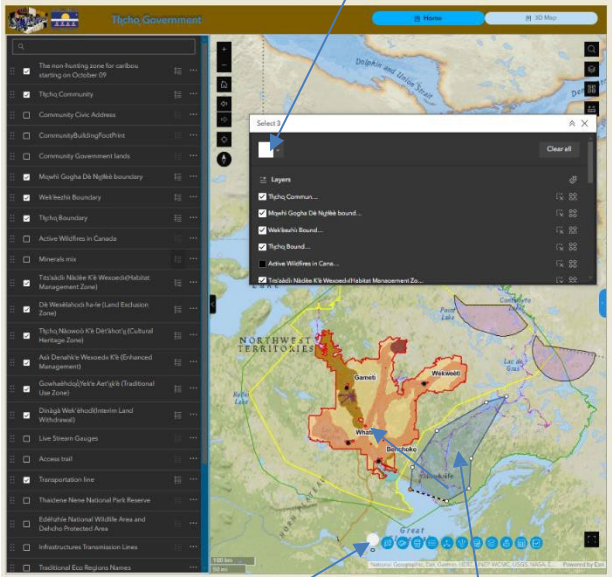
Tłı̨chǫ Government

Home

3D Map

The non hunting zone for caribou starting on October 09

Tłı̨chǫ Community

Community Civic Address

CommunityBuildingFootPrint

Community Government lands

Mǫwhì Gogha Dè Nı̨ıtłèè boundary

Wek'èezhìı Boundary

Tłı̨chǫ Boundary

Active Wildfires in Canada

Minerals mix

Tı̨ts'ààdìı Nàdìı̀ K'è Wexoedı̀ (Habitat Management Zone)

Dè Weèkàhoèk'ò ha-le (Land) Exclusion Zone)

Tłı̨chǫ Nàowoò K'è Dèt'ahot'ı̨ (Cultural Heritage Zone)

Asìı Denahk'è Wexoedı̀ K'è (Enhanced Management)

Gowhaèhdǫǫ Yek'è Aet'ı̨ı̨ k'è (Traditional Use Zone)

Dìnàgà Wek' ehodì (Interim Land Withdrawal)

Live Stream Gauges

Access trail

Transportation line

Thaidene Nene National Park Reserve

Edéhzhíe National Wildlife Area and Dehcho Protected Area

Infrastructures Transmission Lines

Traditional Eco Regions Names

Select 3

Clear all

Layers

Tłı̨chǫ Commun...

Mǫwhì Gogha Dè Nı̨ıtłèè bound...

Wek'èezhìı Bound...

Tłı̨chǫ Bound...

Active Wildfires in Cana...

Tı̨ts'ààdìı Nàdìı̀ K'è Wexoedı̀ (Habitat Management Zone...

NORTHWEST TERRITORIES

Gamètì

Wekweètì

Whatì

Behchokǫ̀

Great

Bathurst Inlet

Dolphin and Union Strait

Lac de Gras

100 km

50 mi

National Geographic, Esri, Garmin, HERE, UNEP-WCMC, USGS, NASA, ESA, ...

Powered by Esri